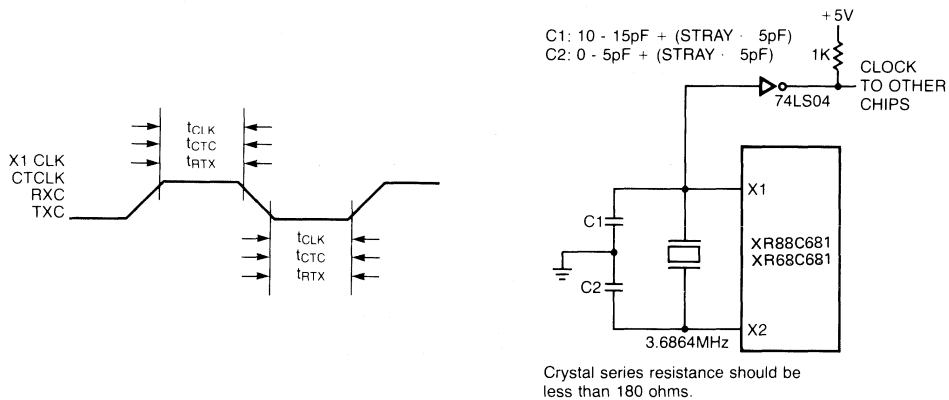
$t_{CLK}$
$t_{CTC}$
$t_{RTX}$

X1 CLK
CTCLK
RXC
TXC

$t_{CLK}$
$t_{CTC}$
$t_{RTX}$

C1: 10 - 15pF + (STRAY · 5pF)
C2: 0 - 5pF + (STRAY · 5pF)

+5V
1K
CLOCK TO OTHER CHIPS
74LS04

X1
C1
XR88C681
XR68C681
C2
X2
3.6864MHz

Crystal series resistance should be less than 180 ohms.